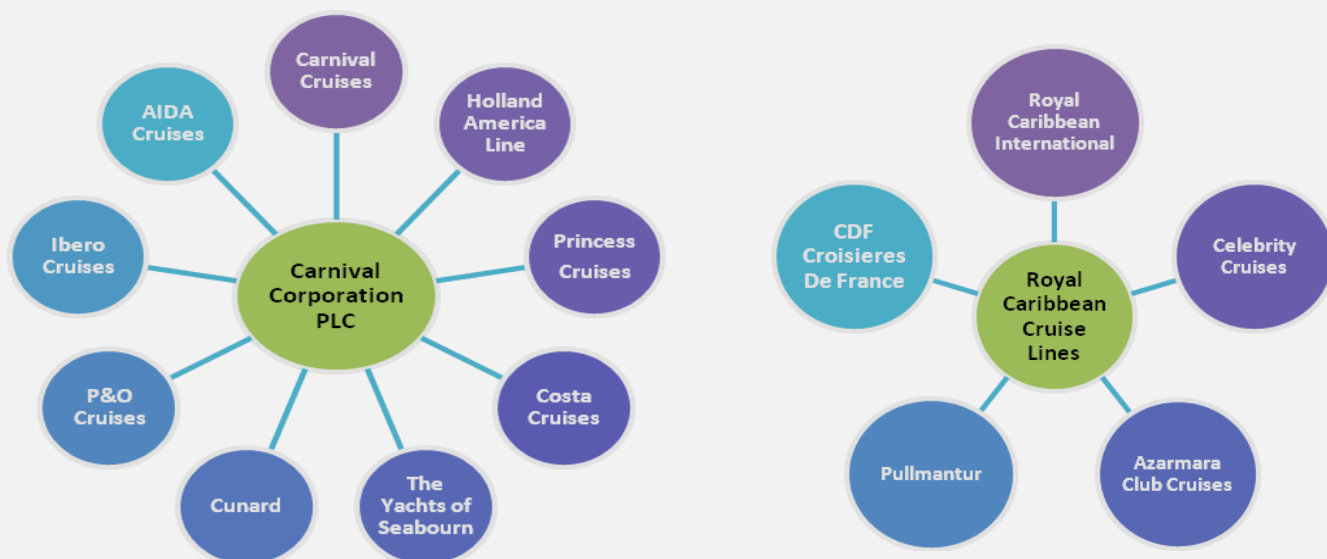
Carnival Corporation PLC

Carnival Cruises

Holland America Line

Princess Cruises

Costa Cruises

The Yachts of Seabourn

Cunard

P&O Cruises

Ibero Cruises

AIDA Cruises

Royal Caribbean Cruise Lines

Royal Caribbean International

Celebrity Cruises

Azarmara Club Cruises

Pullmantur

CDF Croisieres De France